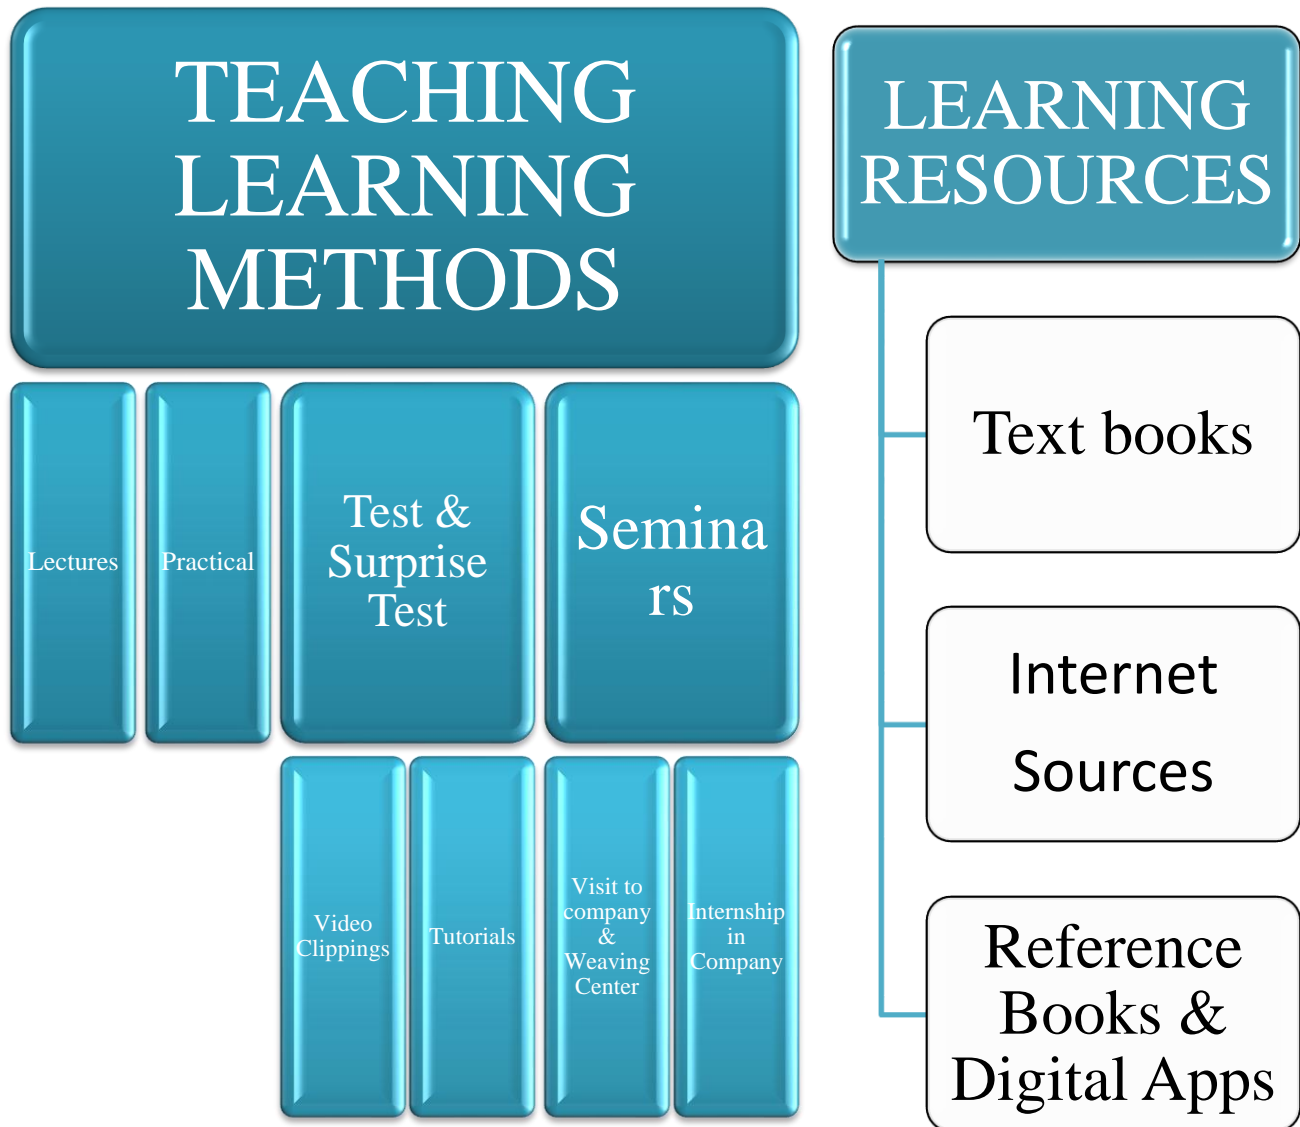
TEACHING LEARNING METHODS

Lectures

Practical

Test & Surprise Test

Semina rs

Video Clippings

Tutorials

Visit to company & Weaving Center

Internship in Company

LEARNING RESOURCES

Text books

Internet Sources

Reference Books & Digital Apps